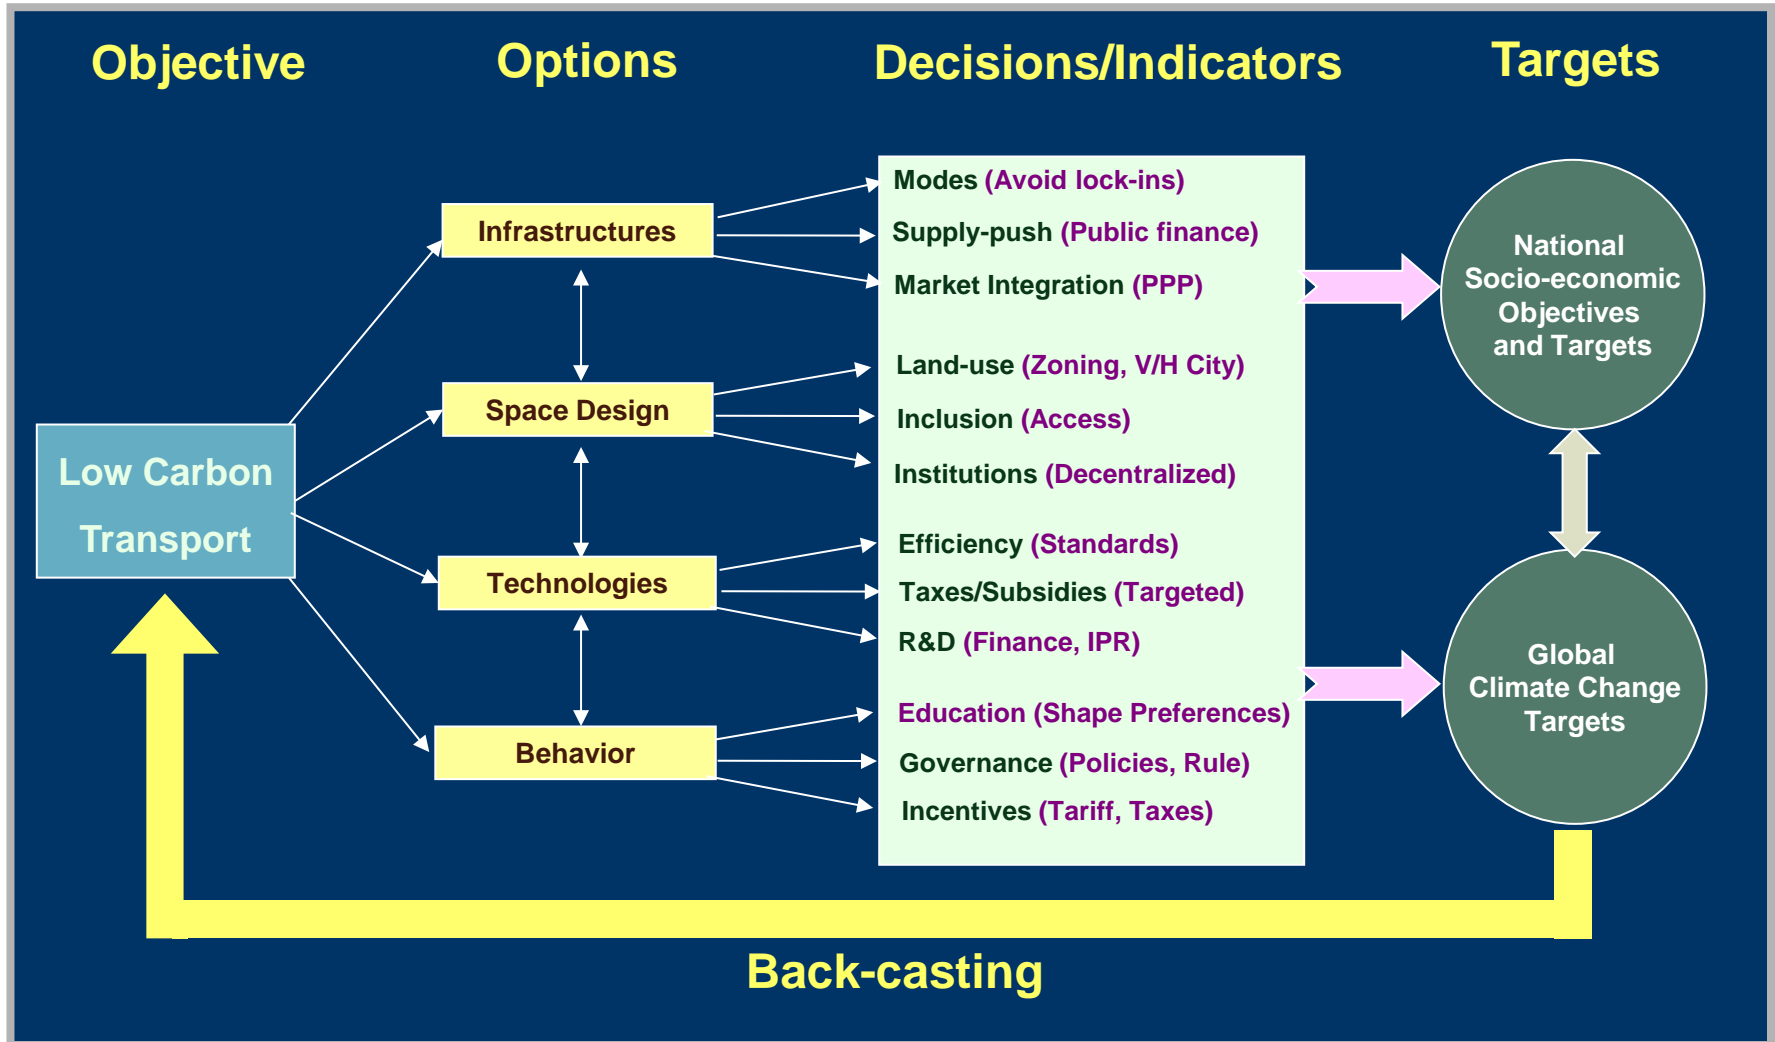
Objective

Options

Decisions/Indicators

Targets

Low Carbon Transport

Infrastructures

Space Design

Technologies

Behavior

Modes (Avoid lock-ins)

Supply-push (Public finance)

Market Integration (PPP)

Land-use (Zoning, V/H City)

Inclusion (Access)

Institutions (Decentralized)

Efficiency (Standards)

Taxes/Subsidies (Targeted)

R&D (Finance, IPR)

Education (Shape Preferences)

Governance (Policies, Rule)

Incentives (Tariff, Taxes)

National Socio-economic Objectives and Targets

Global Climate Change Targets

Back-casting